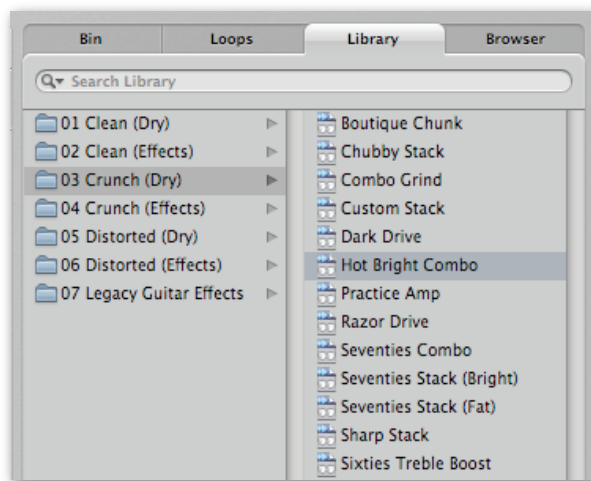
Bin
Loops
Library
Browser

Search Library

01 Clean (Dry)
02 Clean (Effects)
03 Crunch (Dry)
04 Crunch (Effects)
05 Distorted (Dry)
06 Distorted (Effects)
07 Legacy Guitar Effects

Boutique Chunk
Chubby Stack
Combo Grind
Custom Stack
Dark Drive
Hot Bright Combo
Practice Amp
Razor Drive
Seventies Combo
Seventies Stack (Bright)
Seventies Stack (Fat)
Sharp Stack
Sixties Treble Boost